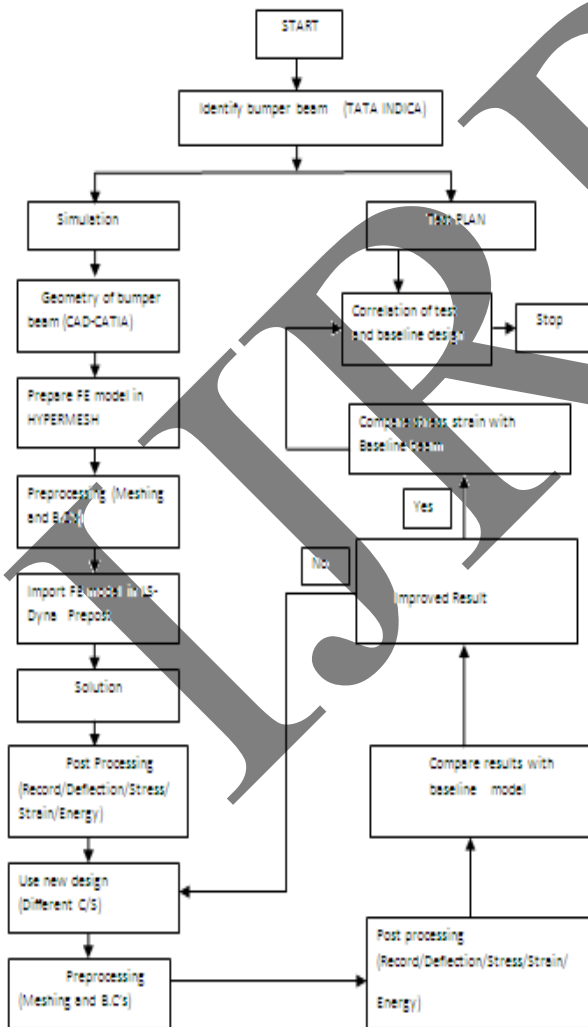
START

Identify bumper beam (TATA INDICA)

Simulation

Test PLAN

Geometry of bumper beam (CAD-CATIA)

Correlation of test and baseline design

Stop

Prepare FE model in HYPERMESH

Compare stress strain with Baseline Beam

Preprocessing (Meshing and B.C's)

Yes

No

Improved Result

Import FE model in LS-Dyne Prepost

Solution

Post Processing (Record/Deflection/Stress/Strain/Energy)

Compare results with baseline model

Use new design (Different C/S)

Post processing (Record/Deflection/Stress/Strain/Energy)

Preprocessing (Meshing and B.C's)